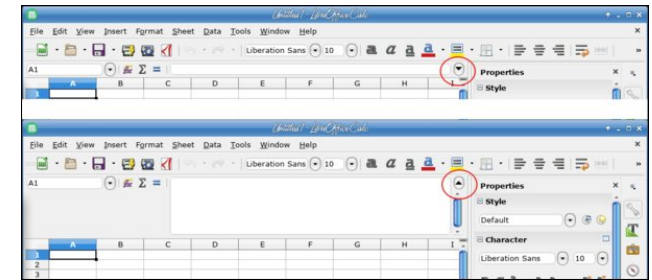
Untitled 1 - LibreOffice Calc

File Edit View Insert Format Sheet Data Tools Window Help

Liberation Sans 10

A1

$\Sigma$ =

Properties

Style

A B C D E F G H I

1

Untitled 1 - LibreOffice Calc

File Edit View Insert Format Sheet Data Tools Window Help

Liberation Sans 10

A1

$\Sigma$ =

Properties

Style

Default

Character

Liberation Sans 10

A B C D E F G H I

1

2

3